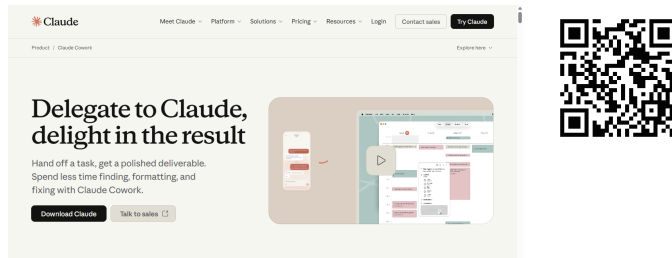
Claude

Meet Claude Platform Solutions Pricing Resources Login Contact sales Try Claude

Product / Claude Cowork

Explore here

Delegate to Claude, delight in the result

Hand off a task, get a polished deliverable. Spend less time finding, formatting, and fixing with Claude Cowork.

Download Claude

Talk to sales